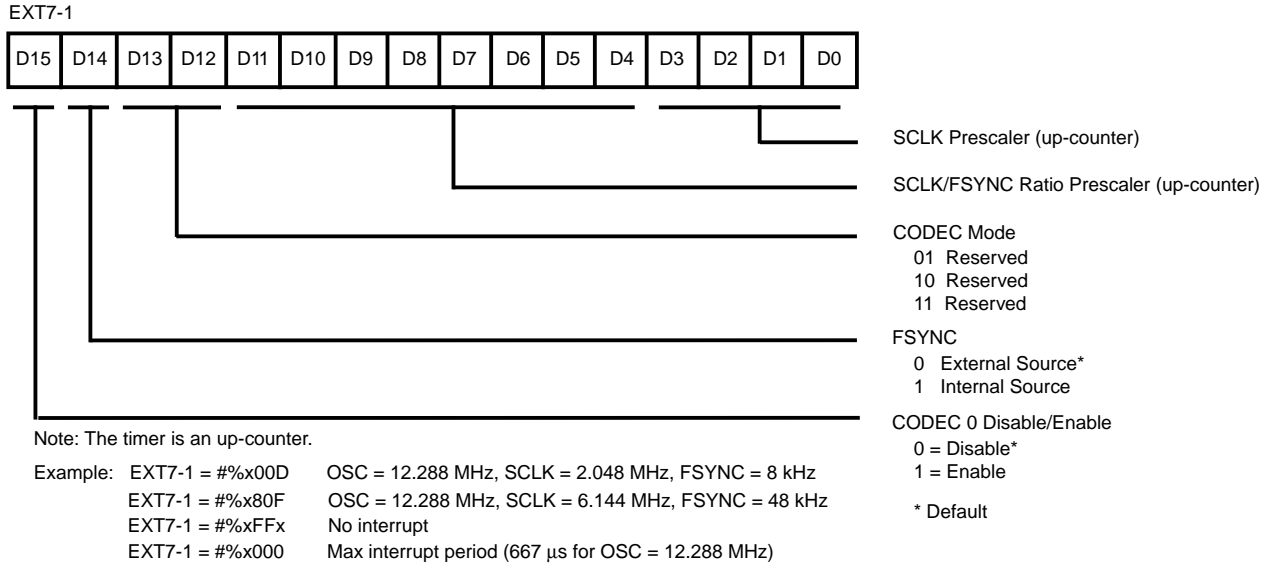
EXT7-1

| D15 | D14 | D13 | D12 | D11 | D10 | D9 | D8 | D7 | D6 | D5 | D4 | D3 | D2 | D1 | D0 |
|---|---|---|---|---|---|---|---|---|---|---|---|---|---|---|---|

SCLK Prescaler (up-counter)

SCLK/FSYNC Ratio Prescaler (up-counter)

CODEC Mode
01 Reserved
10 Reserved
11 Reserved

FSYNC
0 External Source*
1 Internal Source

CODEC 0 Disable/Enable
0 = Disable*
1 = Enable

* Default

Note: The timer is an up-counter.

Example: EXT7-1 = #%x00D OSC = 12.288 MHz, SCLK = 2.048 MHz, FSYNC = 8 kHz
EXT7-1 = #%x80F OSC = 12.288 MHz, SCLK = 6.144 MHz, FSYNC = 48 kHz
EXT7-1 = #%xFFx No interrupt
EXT7-1 = #%x000 Max interrupt period (667 µs for OSC = 12.288 MHz)